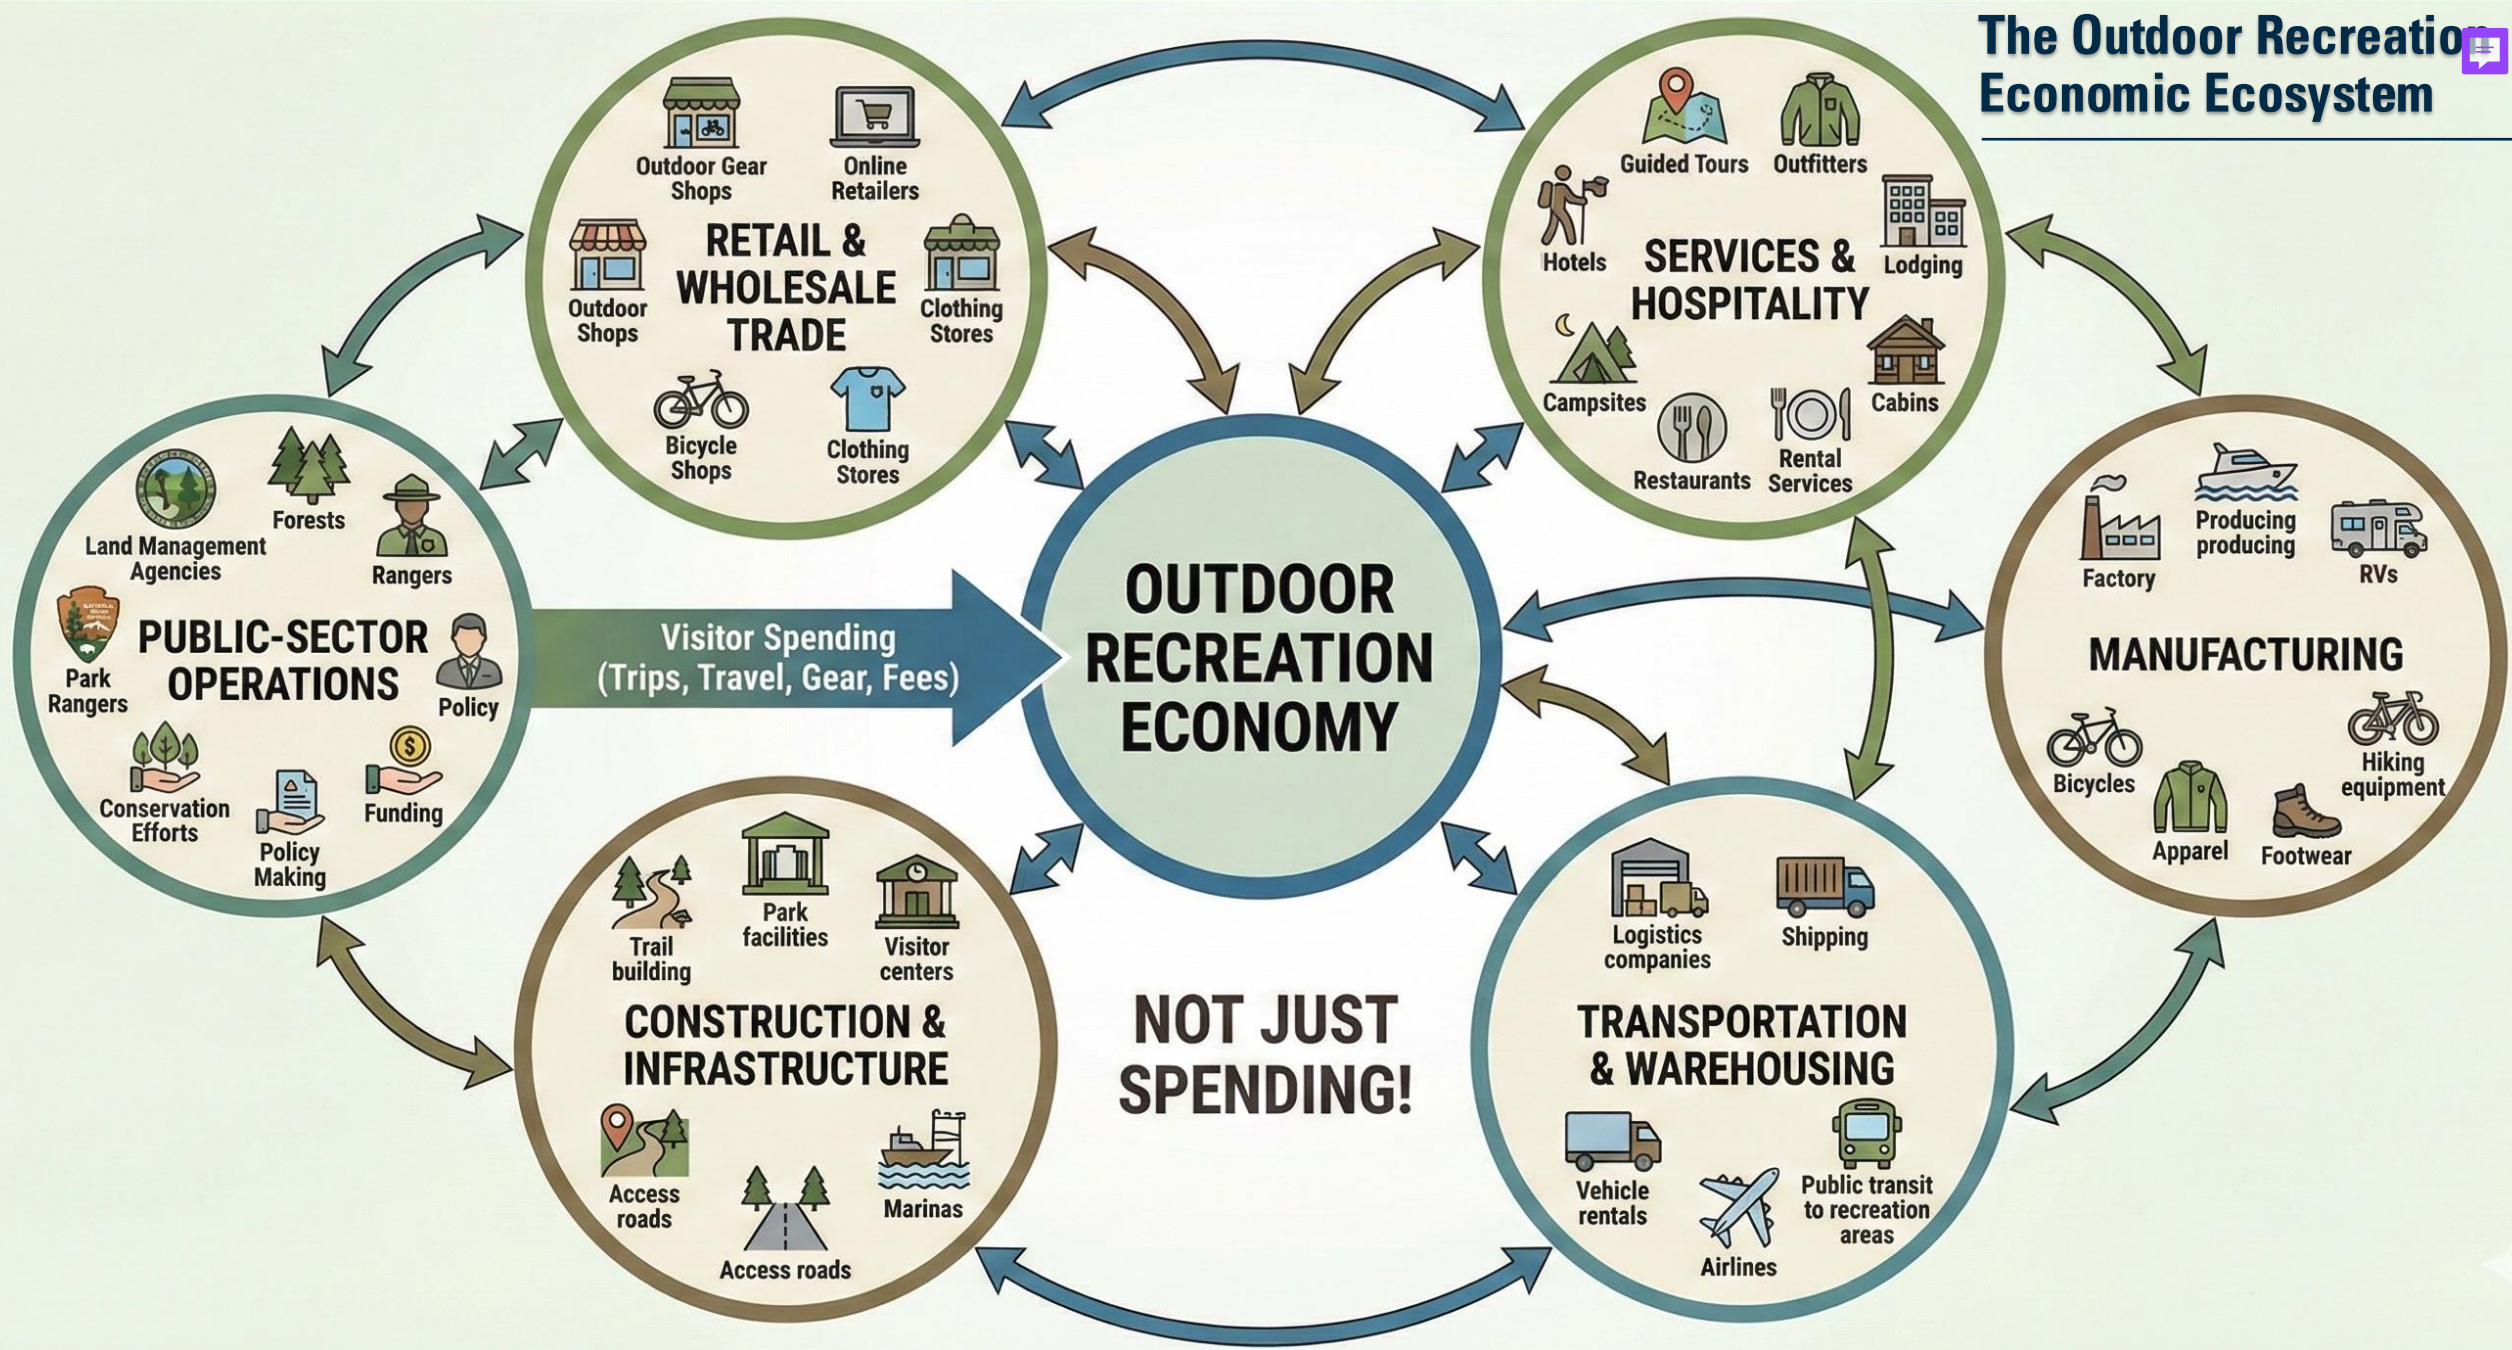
The Outdoor Recreatio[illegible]
Economic Ecosystem

Outdoor Gear Shops
Online Retailers
RETAIL & WHOLESALE TRADE
Outdoor Shops
Clothing Stores
Bicycle Shops
Clothing Stores

Guided Tours
Outfitters
Hotels
SERVICES & HOSPITALITY
Lodging
Campsites
Cabins
Restaurants
Rental Services

Land Management Agencies
Forests
Rangers
Park Rangers
PUBLIC-SECTOR OPERATIONS
Policy
Conservation Efforts
Policy Making
Funding

Visitor Spending (Trips, Travel, Gear, Fees)

OUTDOOR RECREATION ECONOMY

Factory
Producing producing
RVs
MANUFACTURING
Bicycles
Hiking equipment
Apparel
Footwear

Trail building
Park facilities
Visitor centers
CONSTRUCTION & INFRASTRUCTURE
Access roads
Marinas
Access roads

NOT JUST SPENDING!

Logistics companies
Shipping
TRANSPORTATION & WAREHOUSING
Vehicle rentals
Public transit to recreation areas
Airlines